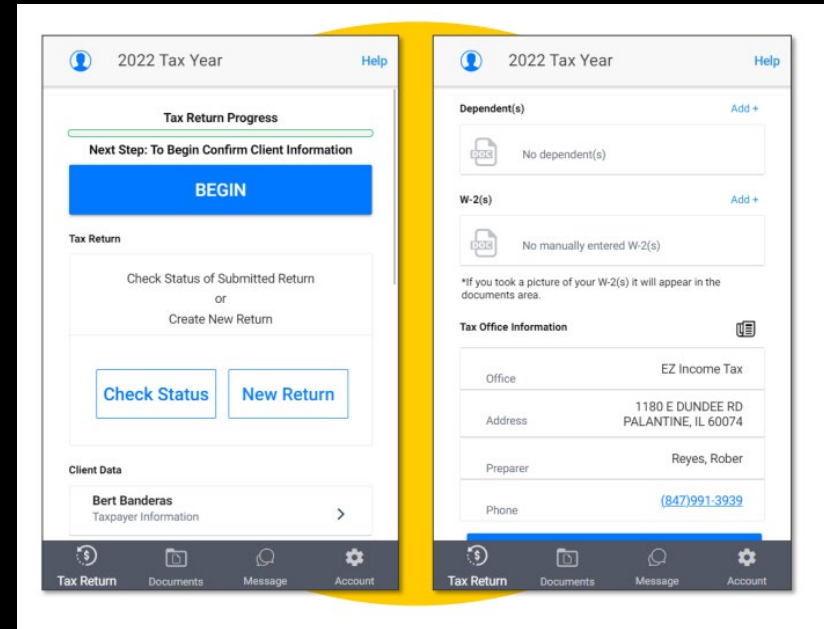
2022 Tax Year

Help

Tax Return Progress

Next Step: To Begin Confirm Client Information

BEGIN

Tax Return

Check Status of Submitted Return
or
Create New Return

Check Status

New Return

Client Data

Bert Banderas
Taxpayer Information

Tax Return

Documents

Message

Account

2022 Tax Year

Help

Dependent(s)

Add +

DOC

No dependent(s)

W-2(s)

Add +

DOC

No manually entered W-2(s)

*If you took a picture of your W-2(s) it will appear in the documents area.

Tax Office Information

| Office | EZ Income Tax |
|---|---|
| Address | 1180 E DUNDEE RD PALANTINE, IL 60074 |
| Preparer | Reyes, Rober |
| Phone | (847)991-3939 |

Tax Return

Documents

Message

Account